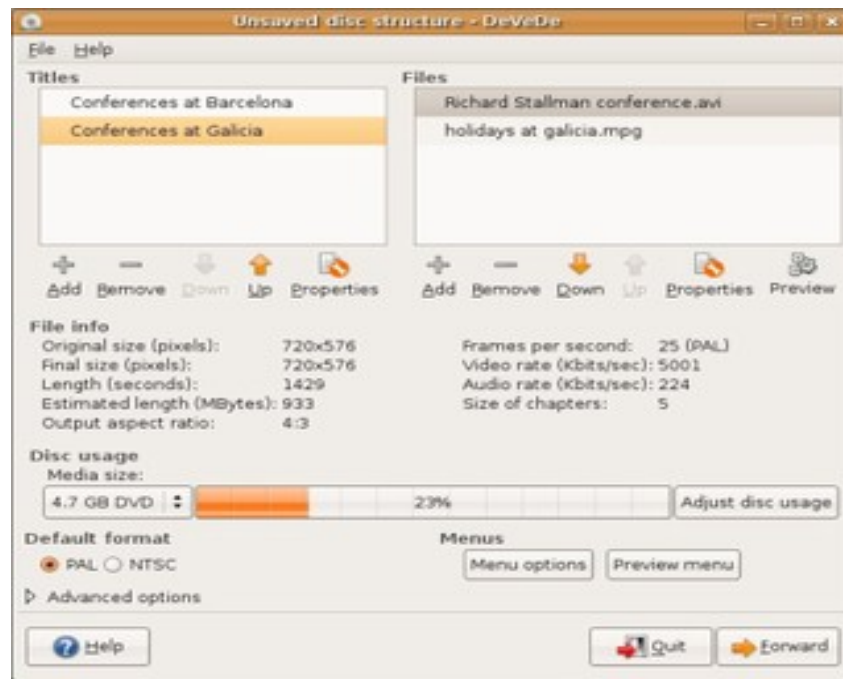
Unsaved disc structure - DeVeDe

File Help

Titles

Conferences at Barcelona
Conferences at Galicia

Add Remove Down Up Properties

Files

Richard Stallman conference.avi
holidays at galicia.mpg

Add Remove Down Up Properties Preview

File info

Original size (pixels): 720x576
Final size (pixels): 720x576
Length (seconds): 1429
Estimated length (MBytes): 933
Output aspect ratio: 4:3

Frames per second: 25 (PAL)
Video rate (Kbits/sec): 5001
Audio rate (Kbits/sec): 224
Size of chapters: 5

Disc usage
Media size:
4.7 GB DVD
23%
Adjust disc usage

Default format
PAL NTSC

Menus
Menu options Preview menu

Advanced options

Help

Quit Forward